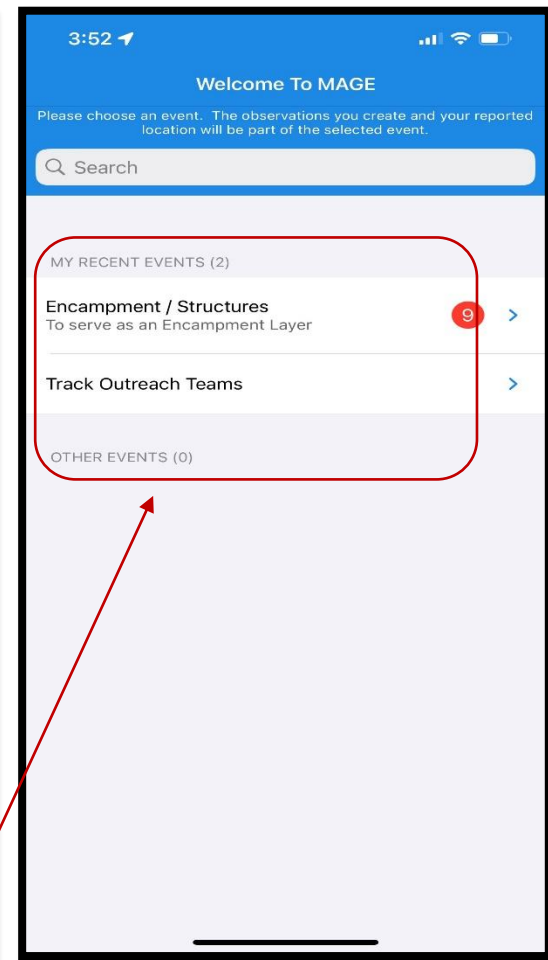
3:52

Welcome To MAGE

Please choose an event. The observations you create and your reported location will be part of the selected event.

Search

MY RECENT EVENTS (2)

Encampment / Structures
To serve as an Encampment Layer

9

Track Outreach Teams

OTHER EVENTS (0)